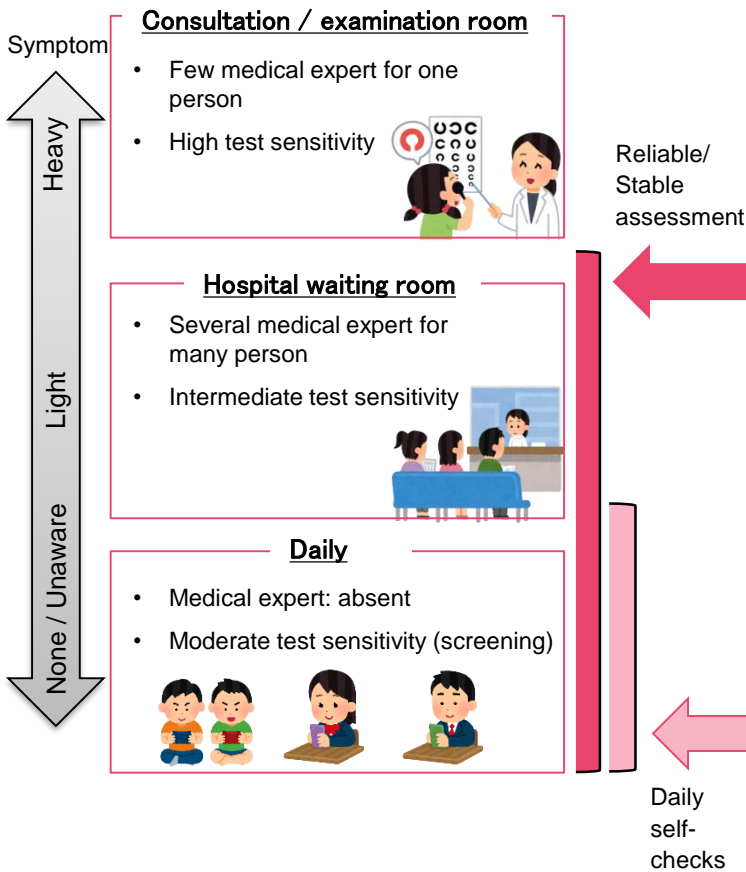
Symptom

Heavy

Light

None / Unaware

Consultation / examination room

• Few medical expert for one person

• High test sensitivity

Reliable/ Stable assessment

Hospital waiting room

• Several medical expert for many person

• Intermediate test sensitivity

Daily

• Medical expert: absent

• Moderate test sensitivity (screening)

Daily self-checks